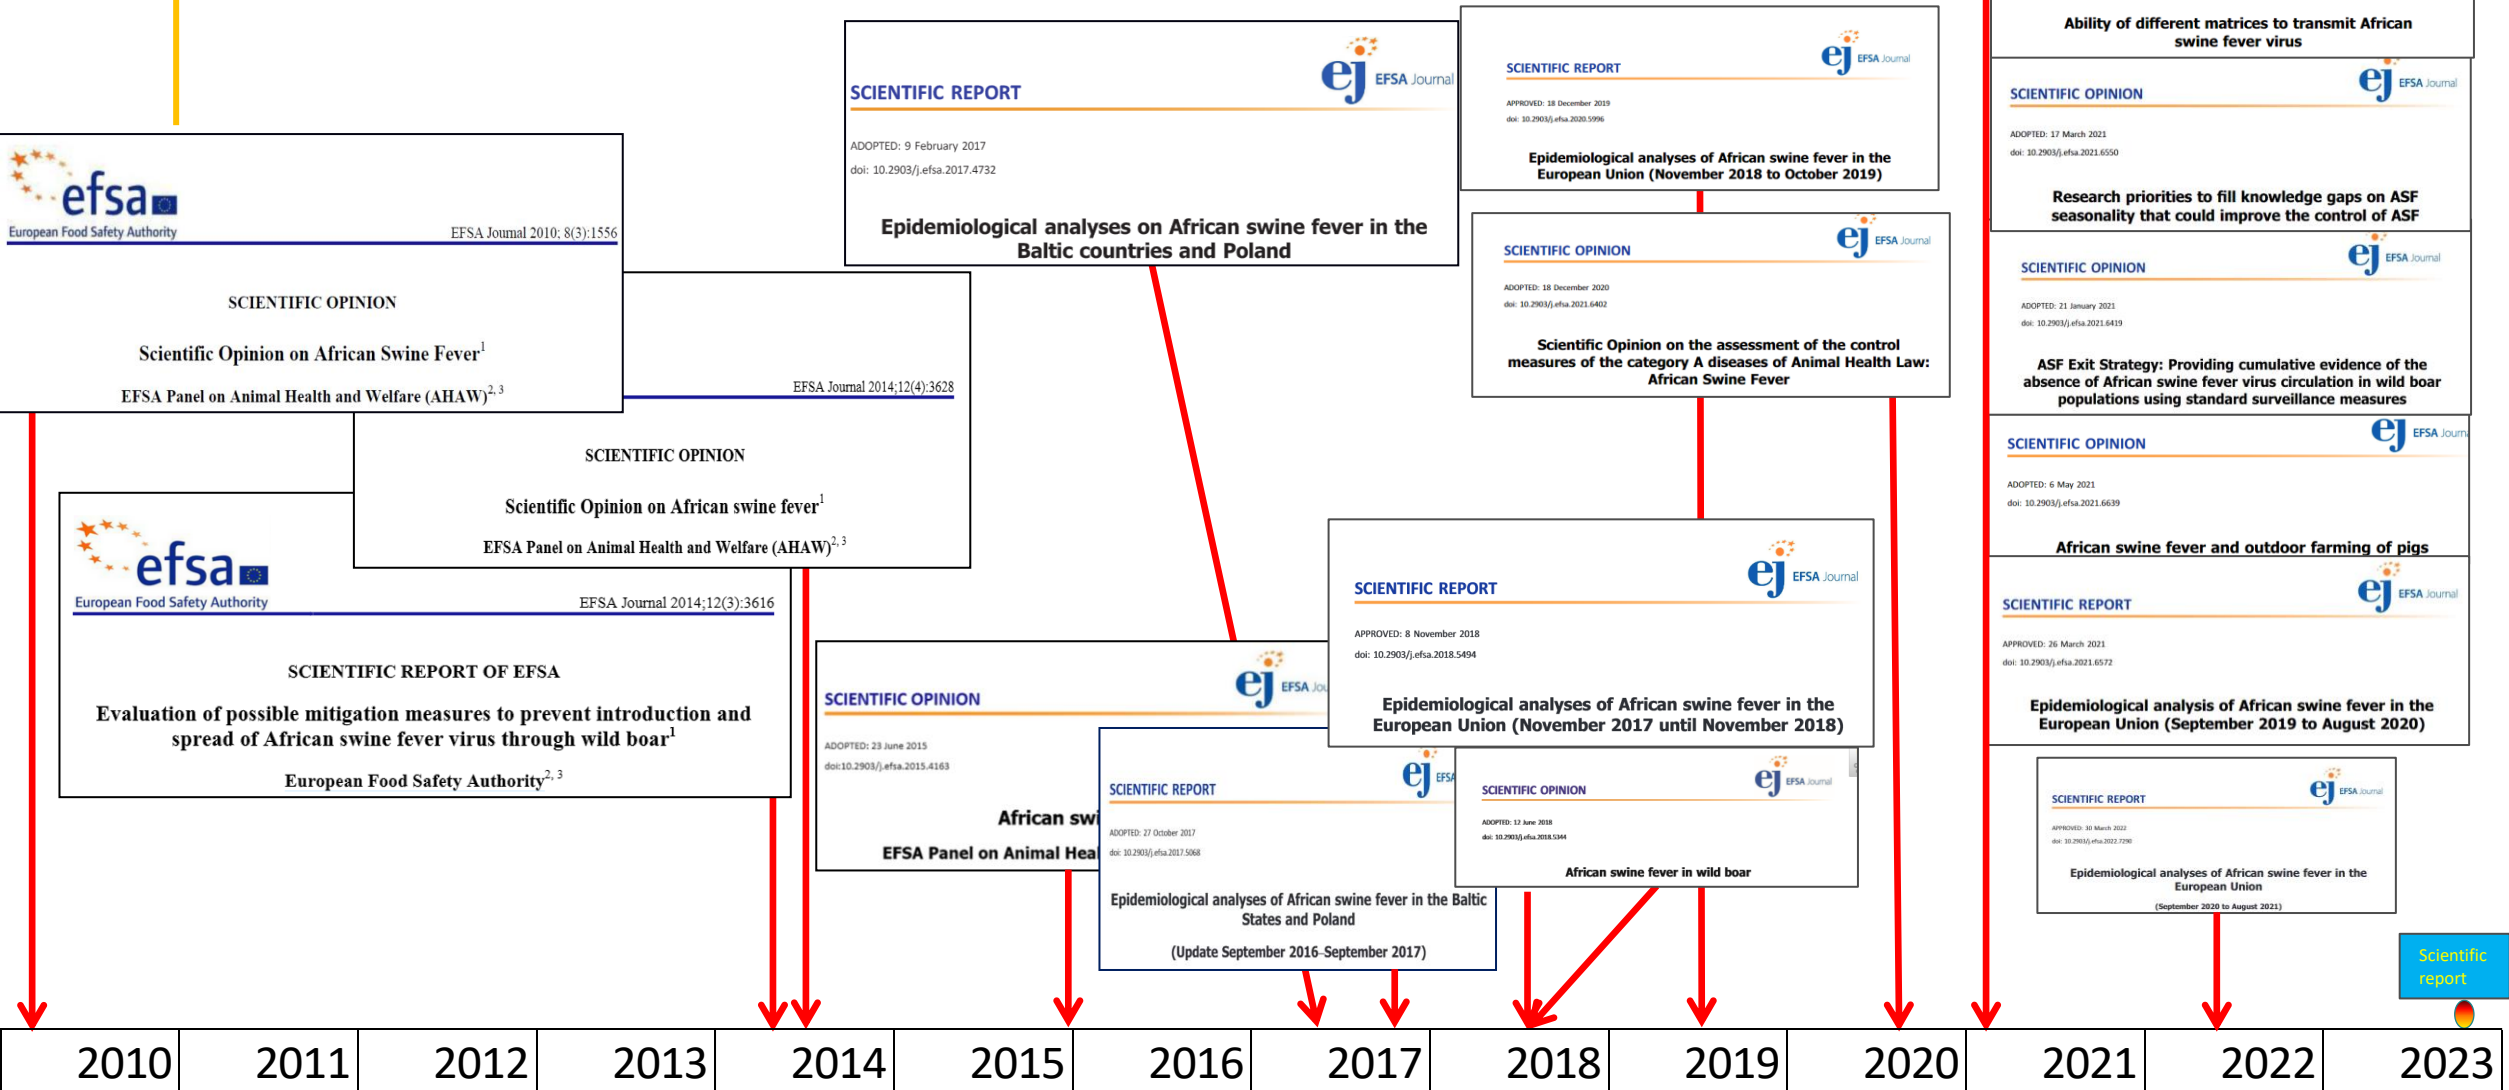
efsa
European Food Safety Authority
EFSA Journal 2010; 8(3):1556

SCIENTIFIC OPINION

Scientific Opinion on African Swine Fever$^1$

EFSA Panel on Animal Health and Welfare (AHAW)$^{2, 3}$

EFSA Journal 2014;12(4):3628

SCIENTIFIC OPINION

Scientific Opinion on African swine fever$^1$

EFSA Panel on Animal Health and Welfare (AHAW)$^{2, 3}$

efsa
European Food Safety Authority
EFSA Journal 2014;12(3):3616

SCIENTIFIC REPORT OF EFSA

Evaluation of possible mitigation measures to prevent introduction and spread of African swine fever virus through wild boar$^1$

European Food Safety Authority$^{2, 3}$

SCIENTIFIC REPORT
ej EFSA Journal
ADOPTED: 9 February 2017
doi: 10.2903/j.efsa.2017.4732

Epidemiological analyses on African swine fever in the Baltic countries and Poland

SCIENTIFIC OPINION
ej EFSA Jou
ADOPTED: 23 June 2015
doi:10.2903/j.efsa.2015.4163

African swi

EFSA Panel on Animal Hea

SCIENTIFIC REPORT
ej EFSA
ADOPTED: 27 October 2017
doi: 10.2903/j.efsa.2017.5068

Epidemiological analyses of African swine fever in the Baltic States and Poland

(Update September 2016–September 2017)

SCIENTIFIC REPORT
ej EFSA Journal
APPROVED: 18 December 2019
doi: 10.2903/j.efsa.2020.5996

Epidemiological analyses of African swine fever in the European Union (November 2018 to October 2019)

SCIENTIFIC OPINION
ej EFSA Journal
ADOPTED: 18 December 2020
doi: 10.2903/j.efsa.2021.6402

Scientific Opinion on the assessment of the control measures of the category A diseases of Animal Health Law: African Swine Fever

SCIENTIFIC REPORT
ej EFSA Journal
APPROVED: 8 November 2018
doi: 10.2903/j.efsa.2018.5494

Epidemiological analyses of African swine fever in the European Union (November 2017 until November 2018)

SCIENTIFIC OPINION
ej EFSA Journal
ADOPTED: 12 June 2018
doi: 10.2903/j.efsa.2018.5344

African swine fever in wild boar

Ability of different matrices to transmit African swine fever virus

SCIENTIFIC OPINION
ej EFSA Journal
ADOPTED: 17 March 2021
doi: 10.2903/j.efsa.2021.6550

Research priorities to fill knowledge gaps on ASF seasonality that could improve the control of ASF

SCIENTIFIC OPINION
ej EFSA Journal
ADOPTED: 21 January 2021
doi: 10.2903/j.efsa.2021.6419

ASF Exit Strategy: Providing cumulative evidence of the absence of African swine fever virus circulation in wild boar populations using standard surveillance measures

SCIENTIFIC OPINION
ej EFSA Journ
ADOPTED: 6 May 2021
doi: 10.2903/j.efsa.2021.6639

African swine fever and outdoor farming of pigs

SCIENTIFIC REPORT
ej EFSA Journal
APPROVED: 26 March 2021
doi: 10.2903/j.efsa.2021.6572

Epidemiological analysis of African swine fever in the European Union (September 2019 to August 2020)

SCIENTIFIC REPORT
ej EFSA Journal
APPROVED: 30 March 2022
doi: 10.2903/j.efsa.2022.7290

Epidemiological analyses of African swine fever in the European Union

(September 2020 to August 2021)

Scientific report

2010 2011 2012 2013 2014 2015 2016 2017 2018 2019 2020 2021 2022 2023